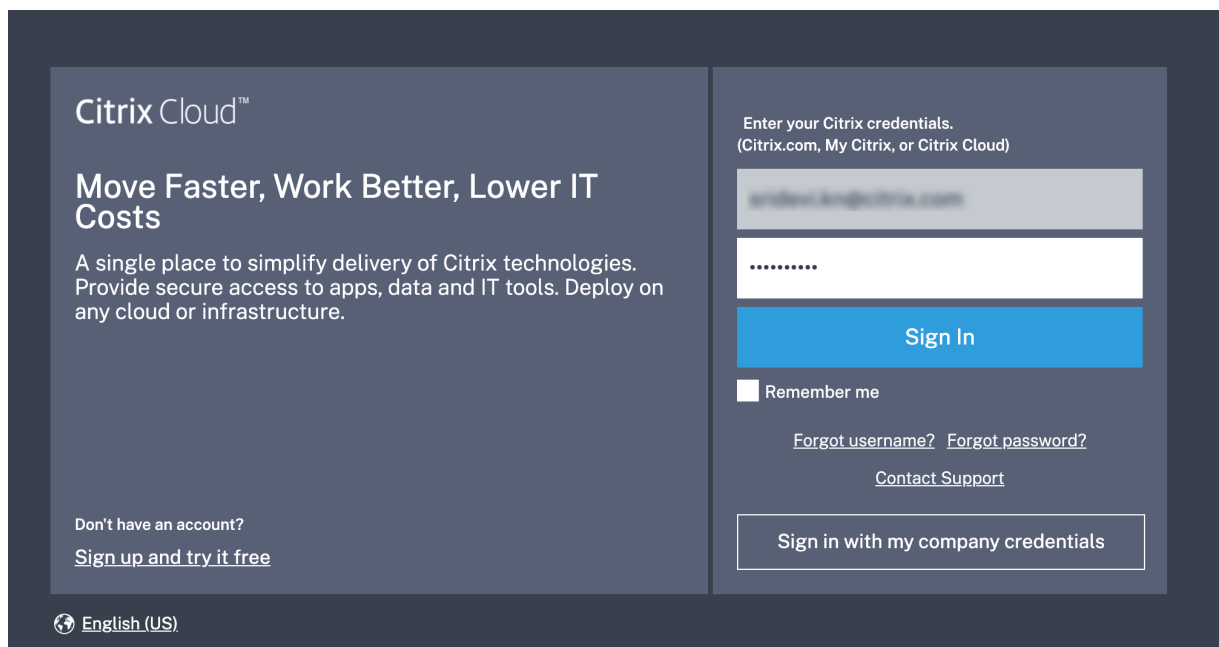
Citrix Cloud™

Move Faster, Work Better, Lower IT Costs

A single place to simplify delivery of Citrix technologies. Provide secure access to apps, data and IT tools. Deploy on any cloud or infrastructure.

Don't have an account?

Sign up and try it free

Enter your Citrix credentials.
(Citrix.com, My Citrix, or Citrix Cloud)

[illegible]

••••••••••

Sign In

Remember me

Forgot username? Forgot password?

Contact Support

Sign in with my company credentials

English (US)